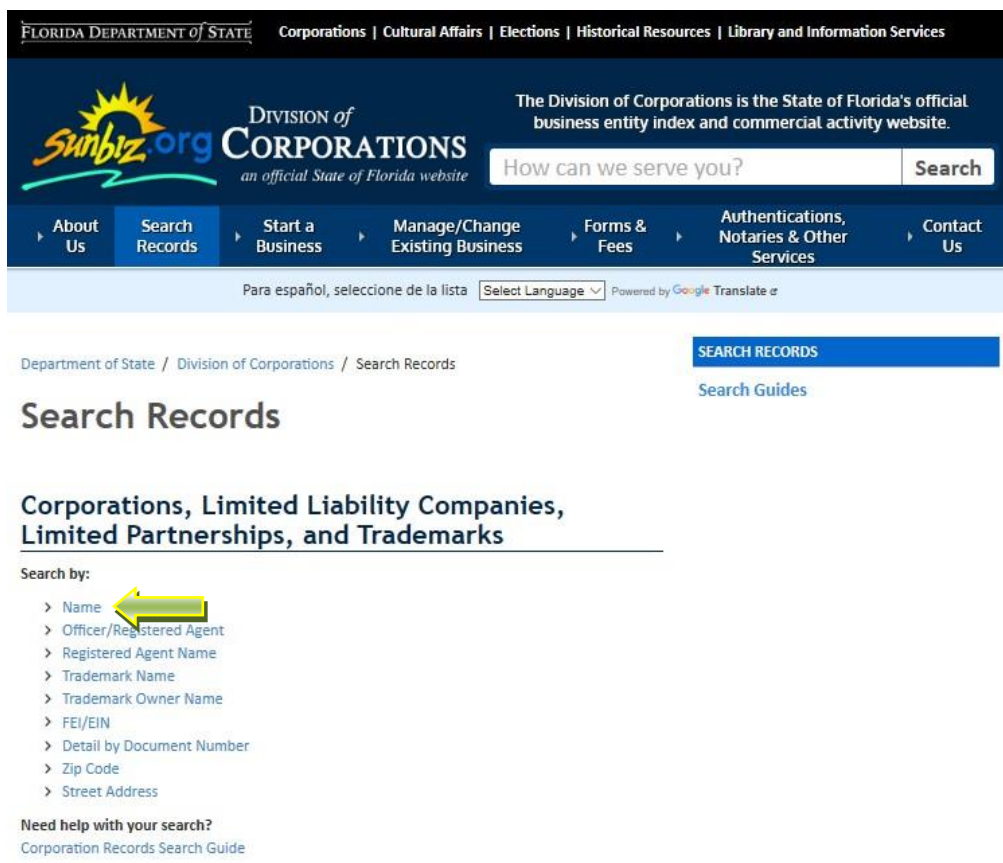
FLORIDA DEPARTMENT of STATE Corporations | Cultural Affairs | Elections | Historical Resources | Library and Information Services

Sunbiz.org

DIVISION of CORPORATIONS
an official State of Florida website

The Division of Corporations is the State of Florida's official business entity index and commercial activity website.

How can we serve you? Search

About Us
Search Records
Start a Business
Manage/Change Existing Business
Forms & Fees
Authentications, Notaries & Other Services
Contact Us

Para español, seleccione de la lista Select Language Powered by Google Translate

Department of State / Division of Corporations / Search Records

Search Records

Corporations, Limited Liability Companies, Limited Partnerships, and Trademarks

Search by:

Name
Officer/Registered Agent
Registered Agent Name
Trademark Name
Trademark Owner Name
FEI/EIN
Detail by Document Number
Zip Code
Street Address

Need help with your search?
Corporation Records Search Guide

SEARCH RECORDS
Search Guides